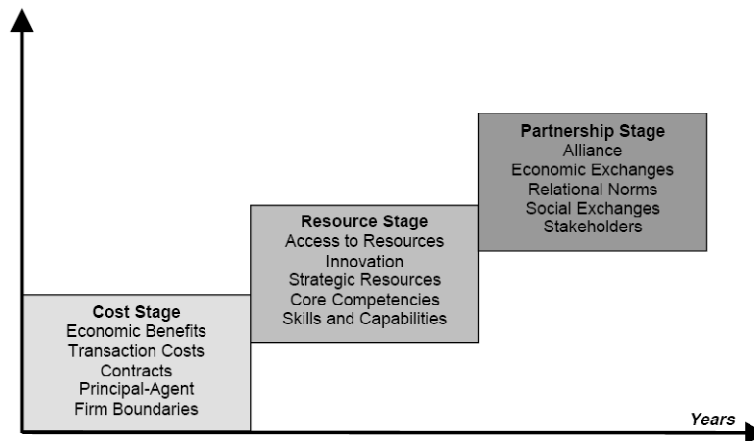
Cost Stage
Economic Benefits
Transaction Costs
Contracts
Principal-Agent
Firm Boundaries

Resource Stage
Access to Resources
Innovation
Strategic Resources
Core Competencies
Skills and Capabilities

Partnership Stage
Alliance
Economic Exchanges
Relational Norms
Social Exchanges
Stakeholders

Years